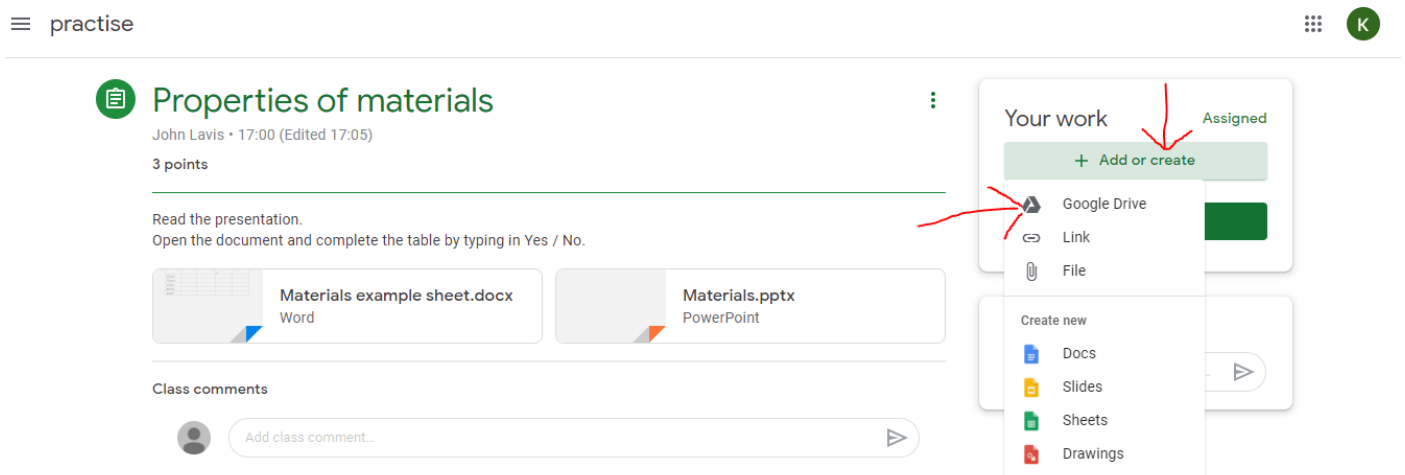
practise

K

Properties of materials

John Lavis • 17:00 (Edited 17:05)

3 points

Read the presentation.
Open the document and complete the table by typing in Yes / No.

Materials example sheet.docx
Word

Materials.pptx
PowerPoint

Class comments

Add class comment...

Your work

Assigned

+ Add or create

Google Drive

Link

File

Create new

Docs

Slides

Sheets

Drawings